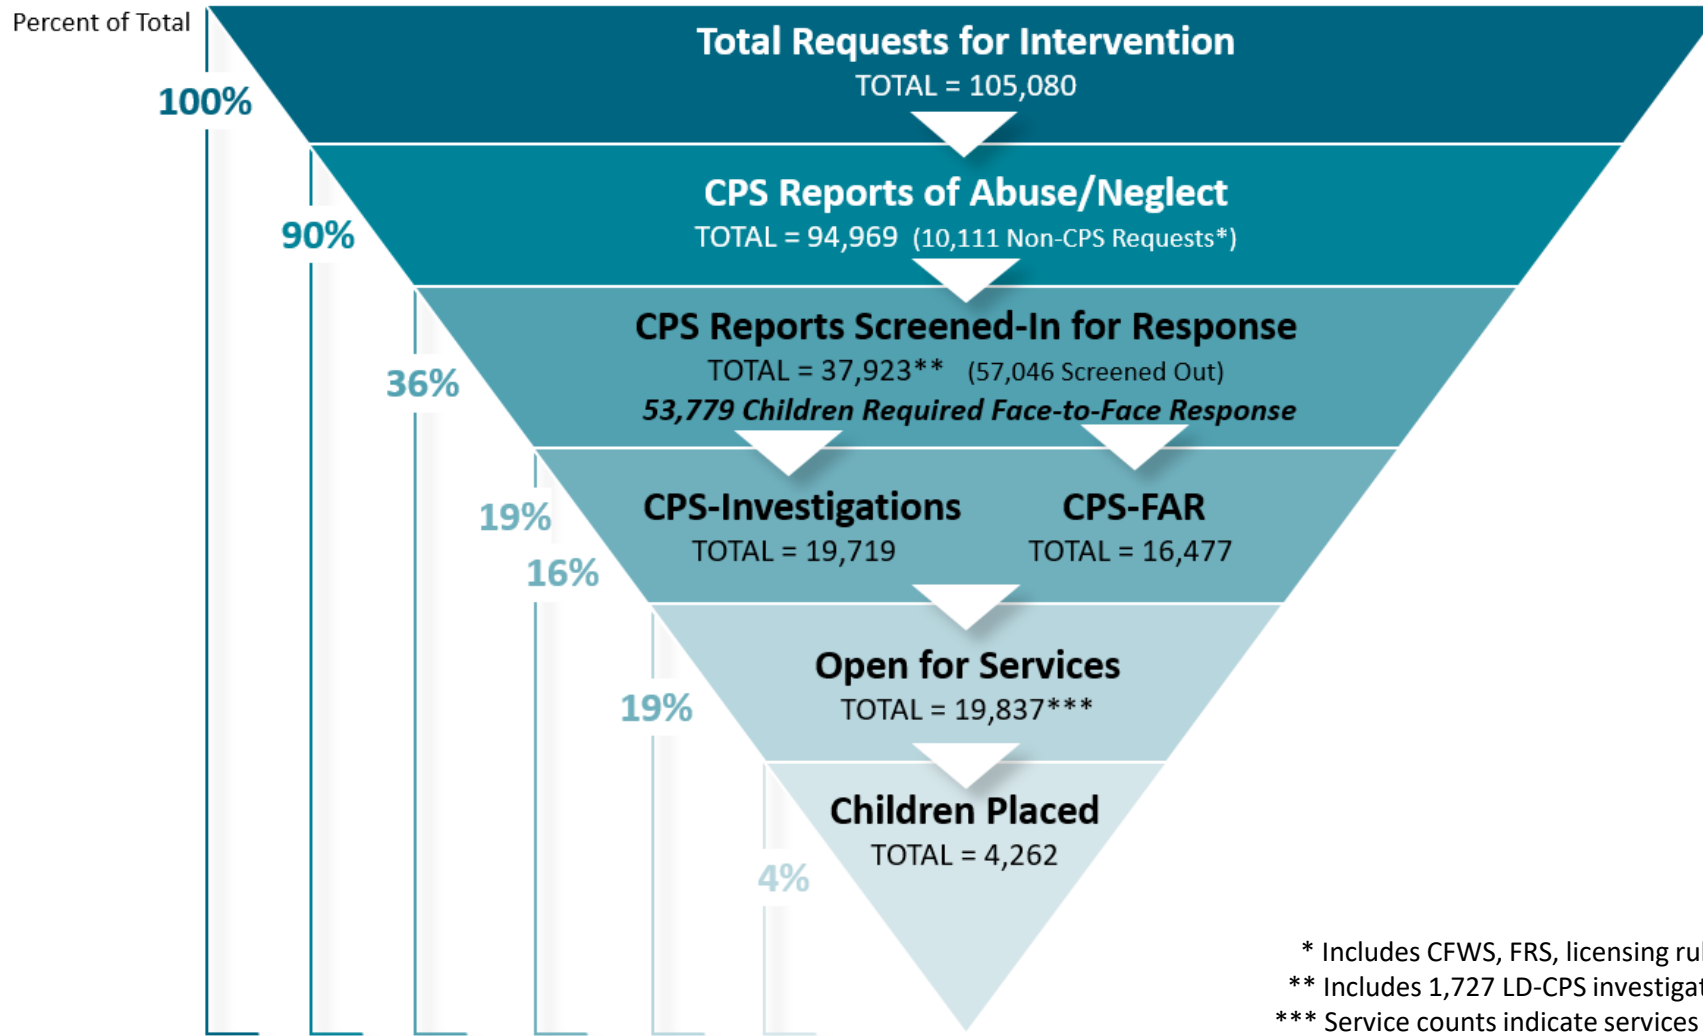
Percent of Total

100%

Total Requests for Intervention
TOTAL = 105,080

90%

CPS Reports of Abuse/Neglect
TOTAL = 94,969 (10,111 Non-CPS Requests*)

36%

CPS Reports Screened-In for Response
TOTAL = 37,923** (57,046 Screened Out)
53,779 Children Required Face-to-Face Response

19%

16%

CPS-Investigations
TOTAL = 19,719

CPS-FAR
TOTAL = 16,477

19%

Open for Services
TOTAL = 19,837***

4%

Children Placed
TOTAL = 4,262

* Includes CFWS, FRS, licensing ru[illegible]
** Includes 1,727 LD-CPS investiga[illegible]
*** Service counts indicate services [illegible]